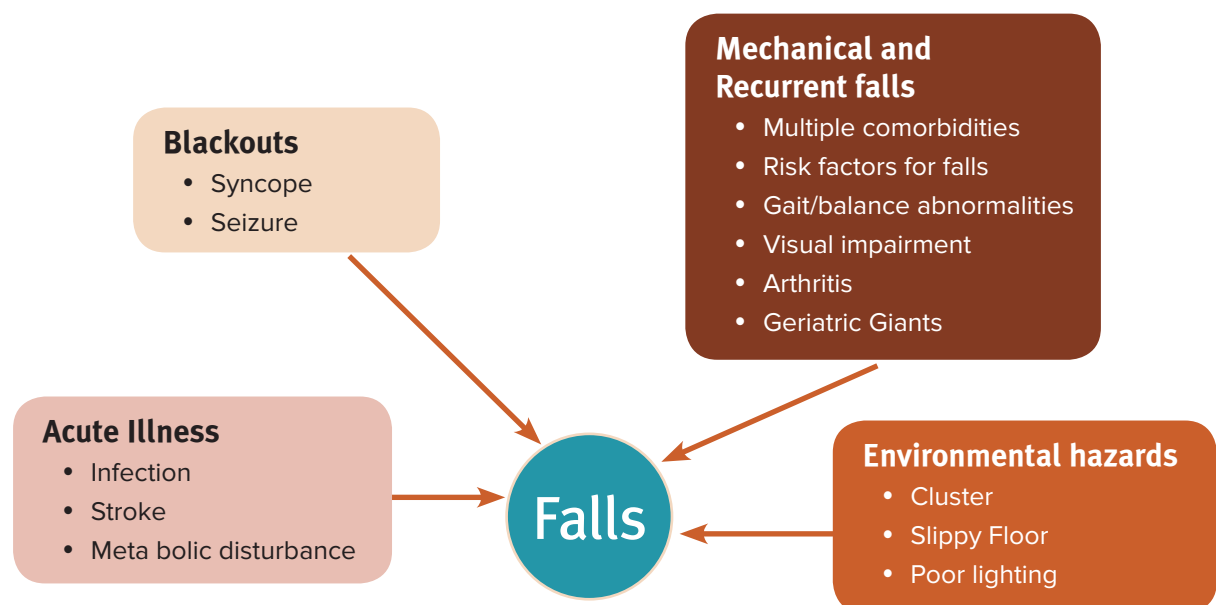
Blackouts
- Syncope
- Seizure

Mechanical and Recurrent falls
- Multiple comorbidities
- Risk factors for falls
- Gait/balance abnormalities
- Visual impairment
- Arthritis
- Geriatric Giants

Acute Illness
- Infection
- Stroke
- Meta bolic disturbance

Falls

Environmental hazards
- Cluster
- Slippy Floor
- Poor lighting